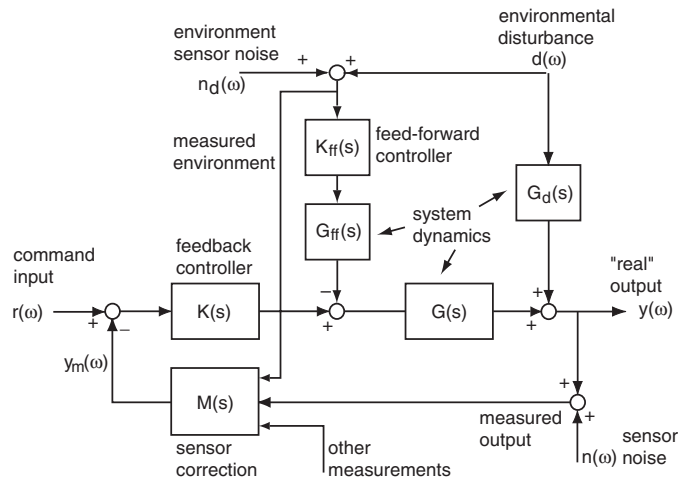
environment sensor noise
$n_d(\omega)$
+
+
environmental disturbance
$d(\omega)$

measured environment
$K_{ff}(s)$
feed-forward controller
$G_d(s)$
$G_{ff}(s)$
system dynamics

command input
$r(\omega)$
+
−
feedback controller
$K(s)$
−
+
$G(s)$
+
+
"real" output
$y(\omega)$

$y_m(\omega)$
$M(s)$
sensor correction
other measurements
+
+
measured output
$n(\omega)$
sensor noise